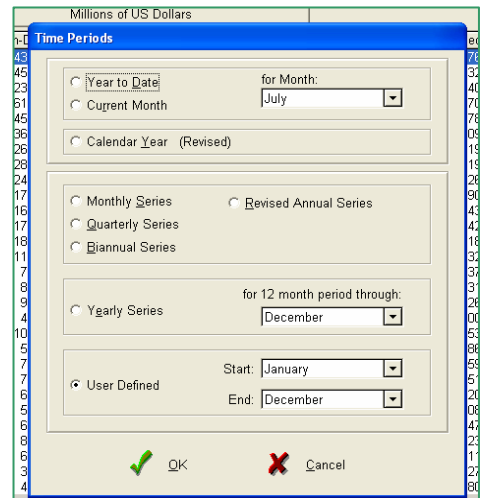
Millions of US Dollars

Time Periods

Year to Date
Current Month
for Month:
July

Calendar Year (Revised)

Monthly Series
Quarterly Series
Biannual Series
Revised Annual Series

Yearly Series
for 12 month period through:
December

User Defined
Start: January
End: December

OK
Cancel